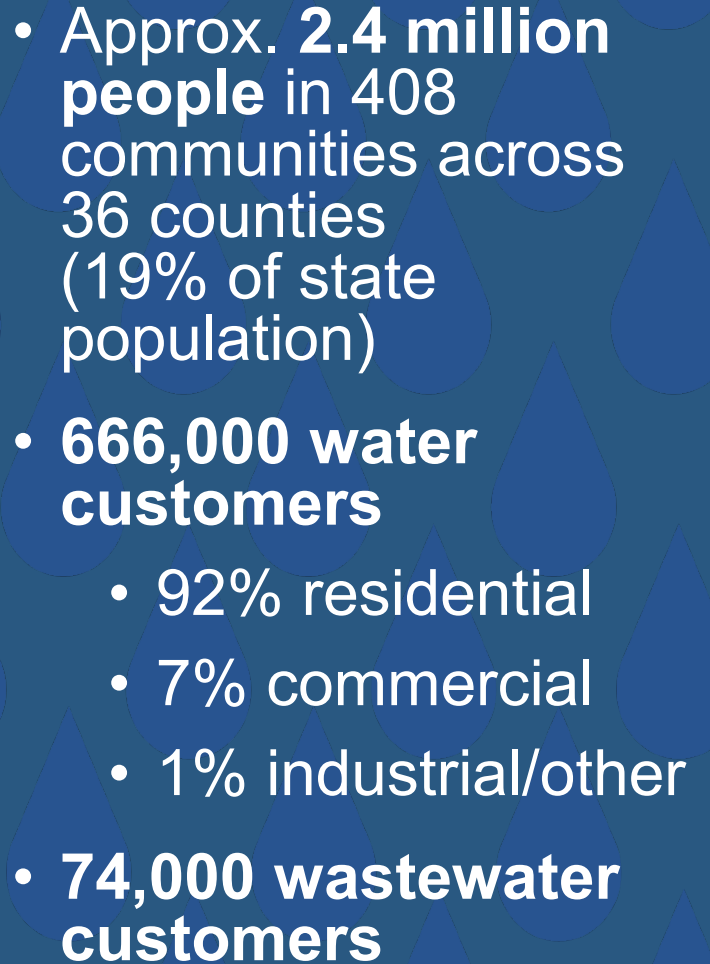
• Approx. **2.4 million people** in 408 communities across 36 counties (19% of state population)

• **666,000 water customers**
  • 92% residential
  • 7% commercial
  • 1% industrial/other

• **74,000 wastewater customers**